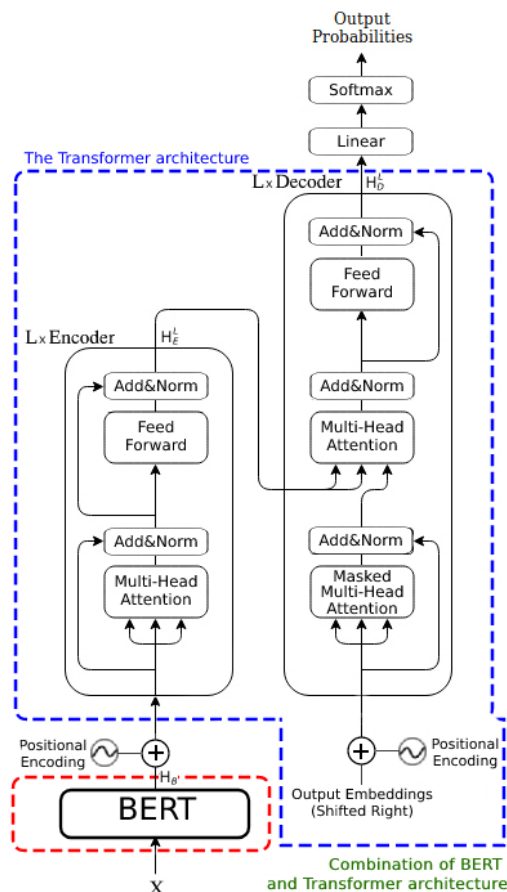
Output Probabilities

Softmax

Linear

The Transformer architecture

L x Decoder $H_D^L$

Add&Norm

Feed Forward

L x Encoder $H_E^L$

Add&Norm

Add&Norm

Feed Forward

Multi-Head Attention

Add&Norm

Add&Norm

Multi-Head Attention

Masked Multi-Head Attention

Positional Encoding

$H_{B'}$

Positional Encoding

Output Embeddings (Shifted Right)

BERT

X

Combination of BERT and Transformer architecture